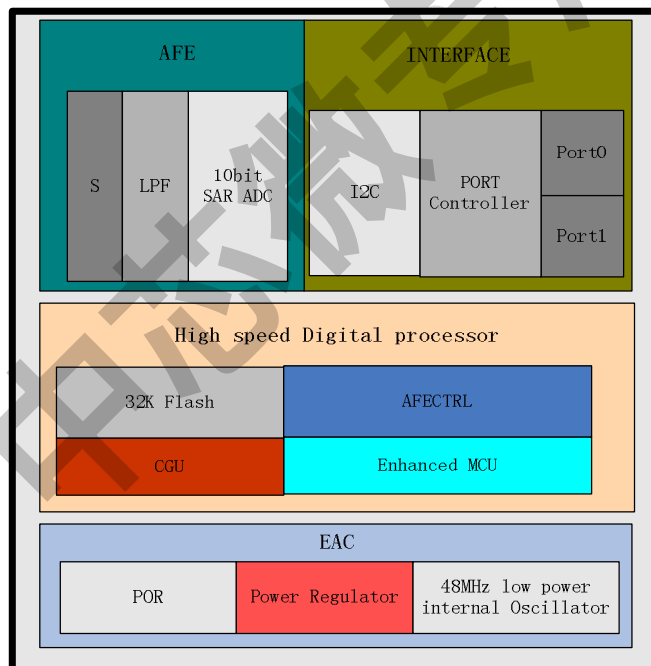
AFE

S

LPF

10bit
SAR ADC

INTERFACE

I2C

PORT
Controller

Port0

Port1

High speed Digital processor

32K Flash

AFECTRL

CGU

Enhanced MCU

EAC

POR

Power Regulator

48MHz low power
internal Oscillator